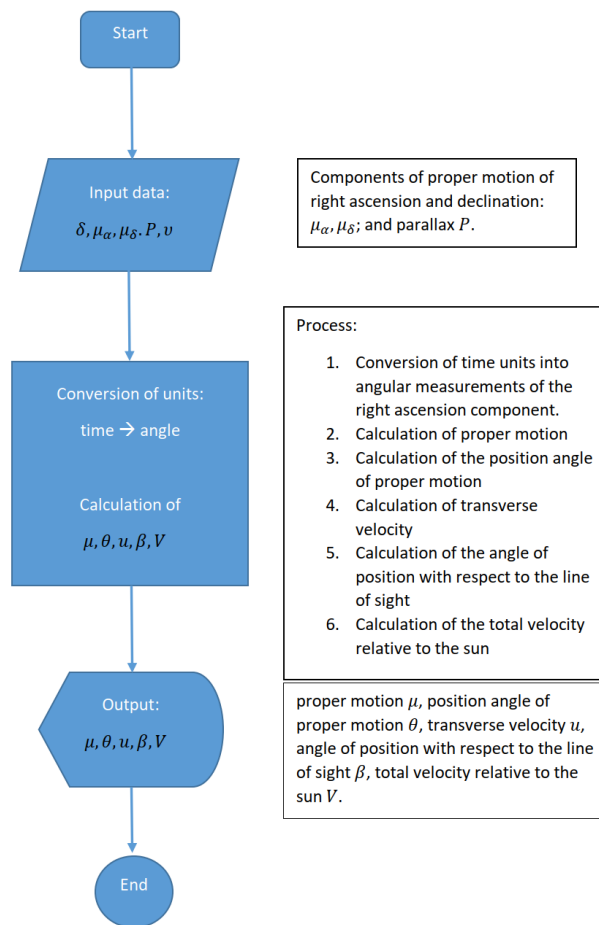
Start

Input data:
$\delta, \mu_\alpha, \mu_\delta. P, \upsilon$

Components of proper motion of right ascension and declination: $\mu_\alpha, \mu_\delta$; and parallax $P$.

Conversion of units:
time → angle

Calculation of
$\mu, \theta, u, \beta, V$

Process:

1. Conversion of time units into angular measurements of the right ascension component.
2. Calculation of proper motion
3. Calculation of the position angle of proper motion
4. Calculation of transverse velocity
5. Calculation of the angle of position with respect to the line of sight
6. Calculation of the total velocity relative to the sun

Output:
$\mu, \theta, u, \beta, V$

proper motion $\mu$, position angle of proper motion $\theta$, transverse velocity $u$, angle of position with respect to the line of sight $\beta$, total velocity relative to the sun $V$.

End